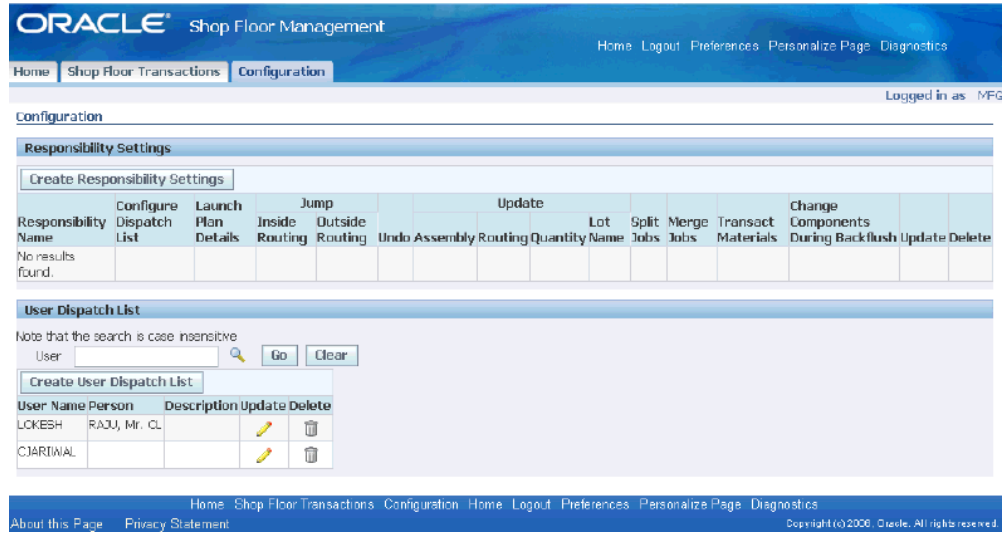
ORACLE Shop Floor Management

Home Logout Preferences Personalize Page Diagnostics

Home | Shop Floor Transactions | Configuration

Logged in as MFG

Configuration

Responsibility Settings

Create Responsibility Settings

| Responsibility Name | Configure Dispatch List | Launch Plan Details | Jump Inside Routing | Jump Outside Routing | Undo | Update Assembly | Update Routing | Update Quantity | Update Lot Name | Split Jobs | Merge Jobs | Transact Materials | Change Components During Backflush | Update | Delete |
|---|---|---|---|---|---|---|---|---|---|---|---|---|---|---|---|
| No results found. | | | | | | | | | | | | | | | |

User Dispatch List

Note that the search is case insensitive

User [ ] Go Clear

Create User Dispatch List

| User Name | Person | Description | Update | Delete |
|---|---|---|---|---|
| LOKESH | RAJU, Mr. CL | | | |
| CJARIWAL | | | | |

Home Shop Floor Transactions Configuration Home Logout Preferences Personalize Page Diagnostics

About this Page Privacy Statement

Copyright (c) 2006, Oracle. All rights reserved.